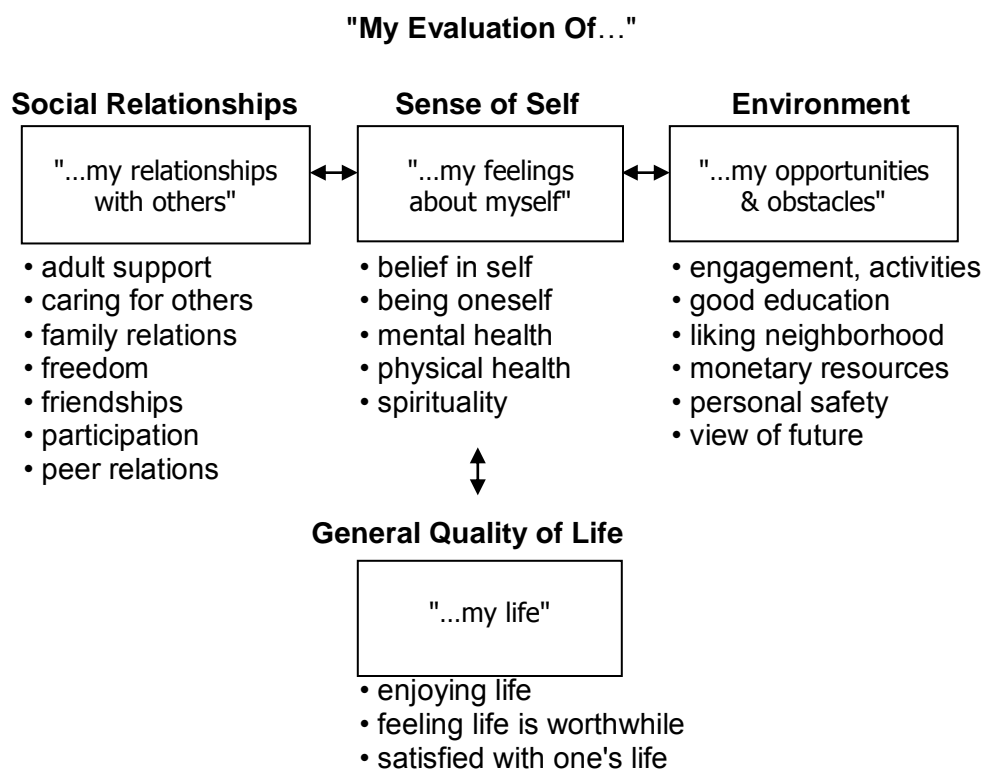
"My Evaluation Of…"

Social Relationships

"...my relationships with others"

• adult support
• caring for others
• family relations
• freedom
• friendships
• participation
• peer relations

Sense of Self

"...my feelings about myself"

• belief in self
• being oneself
• mental health
• physical health
• spirituality

Environment

"...my opportunities & obstacles"

• engagement, activities
• good education
• liking neighborhood
• monetary resources
• personal safety
• view of future

General Quality of Life

"...my life"

• enjoying life
• feeling life is worthwhile
• satisfied with one's life